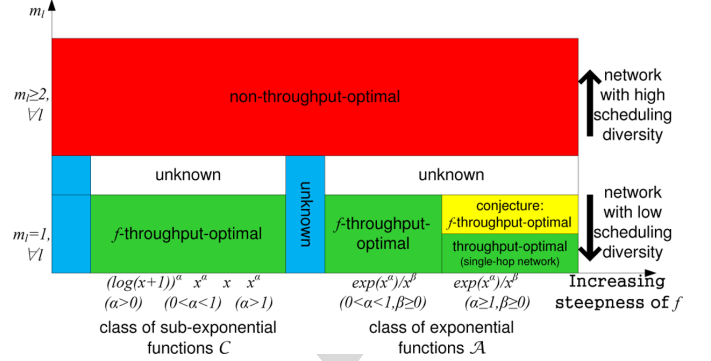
$m_l$

$m_l \geq 2, \forall l$

non-throughput-optimal

network with high scheduling diversity

unknown

unknown

unknown

$m_l = 1, \forall l$

$f$-throughput-optimal

$f$-throughput-optimal

conjecture: $f$-throughput-optimal

throughput-optimal (single-hop network)

network with low scheduling diversity

$(log(x+1))^{\alpha}$ $(\alpha>0)$

$x^{\alpha}$ $(0<\alpha<1)$

$x$

$x^{\alpha}$ $(\alpha>1)$

$exp(x^{\alpha})/x^{\beta}$ $(0<\alpha<1, \beta\geq0)$

$exp(x^{\alpha})/x^{\beta}$ $(\alpha\geq1, \beta\geq0)$

Increasing steepness of $f$

class of sub-exponential functions $\mathcal{C}$

class of exponential functions $\mathcal{A}$